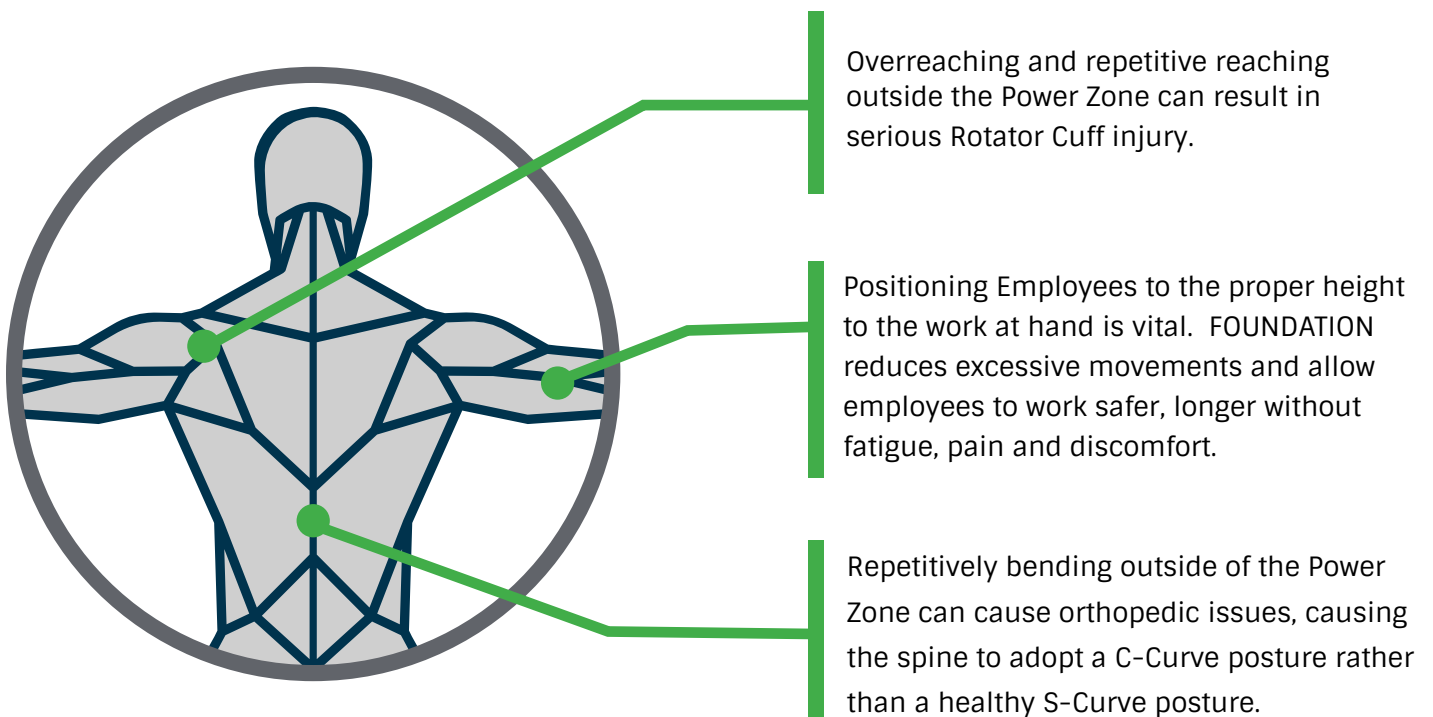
Overreaching and repetitive reaching outside the Power Zone can result in serious Rotator Cuff injury.

Positioning Employees to the proper height to the work at hand is vital. FOUNDATION reduces excessive movements and allow employees to work safer, longer without fatigue, pain and discomfort.

Repetitively bending outside of the Power Zone can cause orthopedic issues, causing the spine to adopt a C-Curve posture rather than a healthy S-Curve posture.